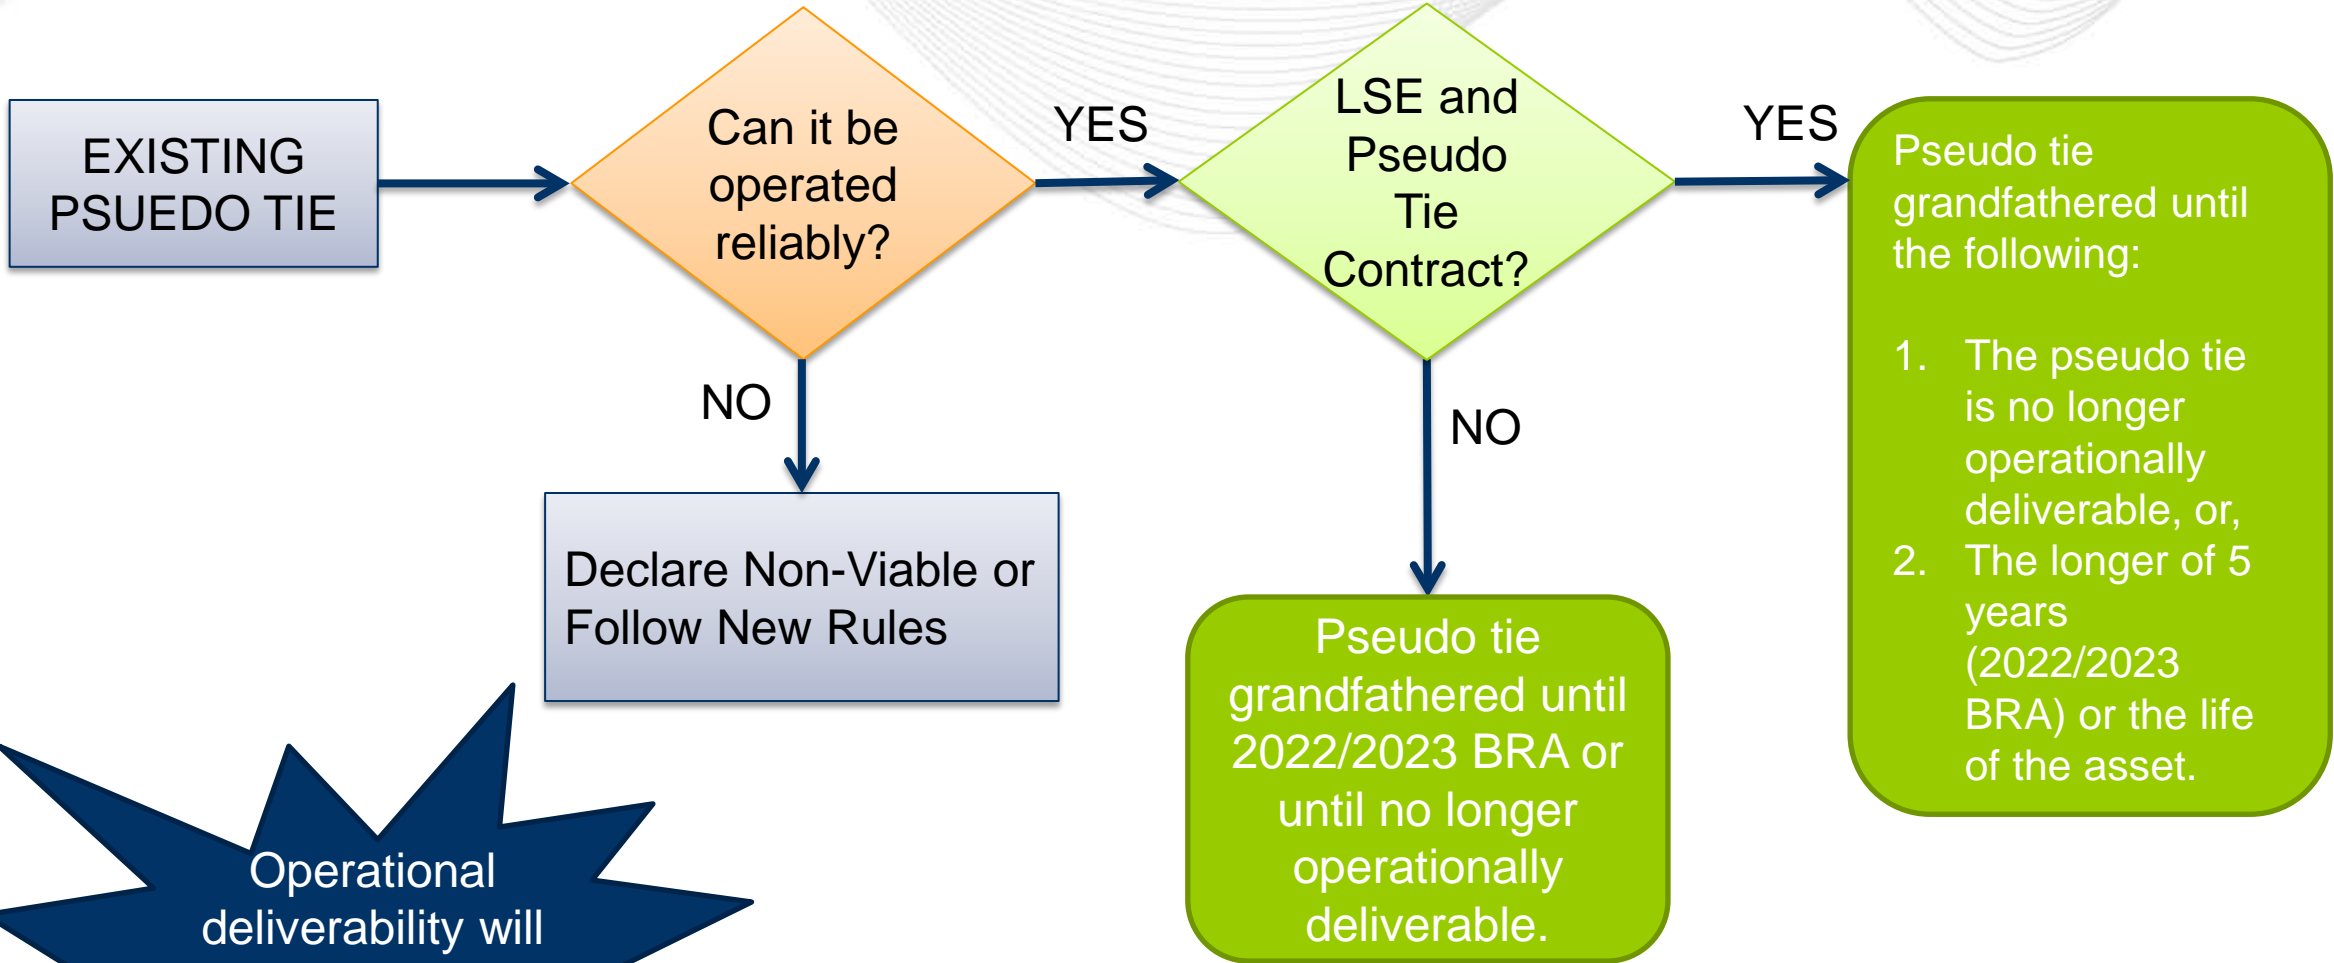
EXISTING PSUEDO TIE

Can it be operated reliably?

YES

LSE and Pseudo Tie Contract?

YES

Pseudo tie grandfathered until the following:

1. The pseudo tie is no longer operationally deliverable, or,
2. The longer of 5 years (2022/2023 BRA) or the life of the asset.

NO

Declare Non-Viable or Follow New Rules

NO

Pseudo tie grandfathered until 2022/2023 BRA or until no longer operationally deliverable.

Operational deliverability will